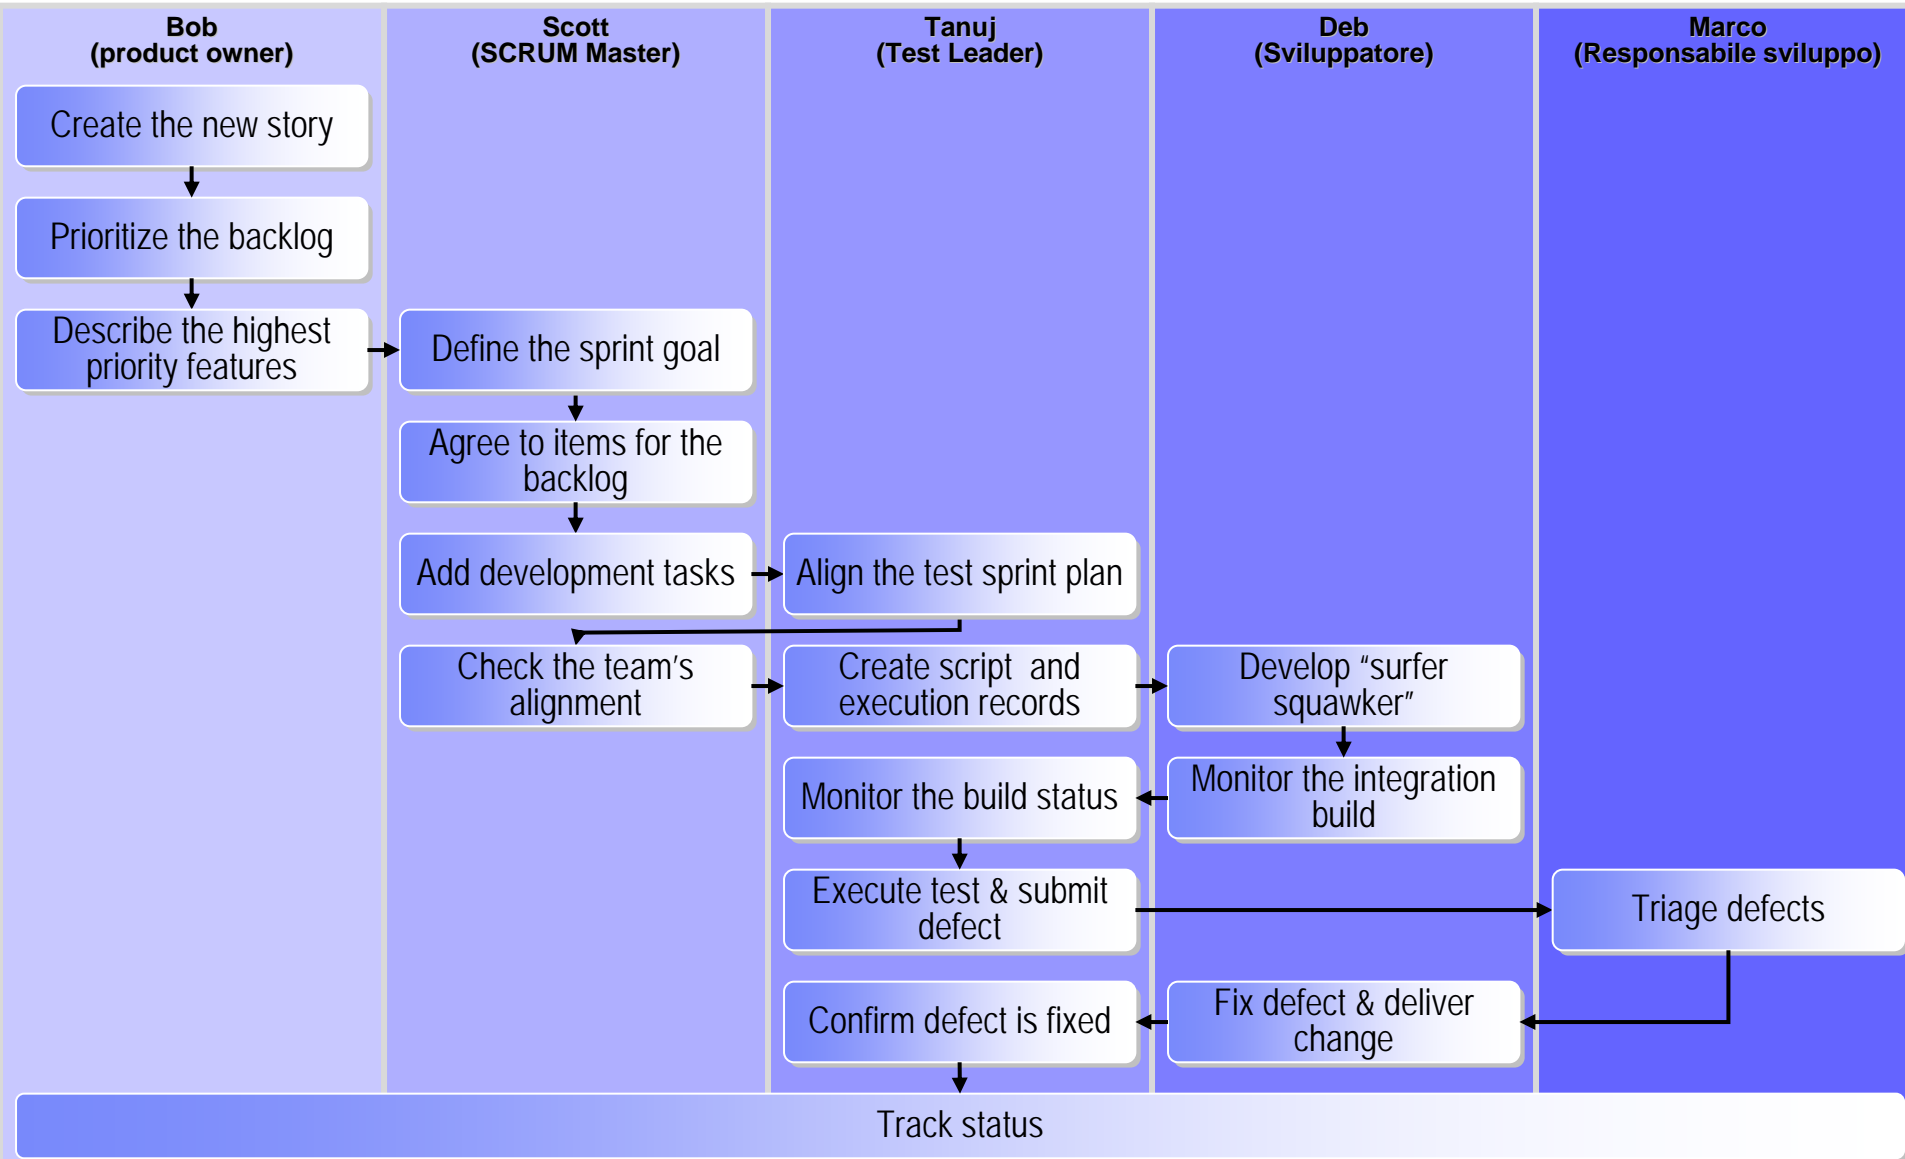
Bob
(product owner)

Scott
(SCRUM Master)

Tanuj
(Test Leader)

Deb
(Sviluppatore)

Marco
(Responsabile sviluppo)

Create the new story

Prioritize the backlog

Describe the highest priority features

Define the sprint goal

Agree to items for the backlog

Add development tasks

Align the test sprint plan

Check the team's alignment

Create script and execution records

Develop "surfer squawker"

Monitor the build status

Monitor the integration build

Execute test & submit defect

Triage defects

Confirm defect is fixed

Fix defect & deliver change

Track status